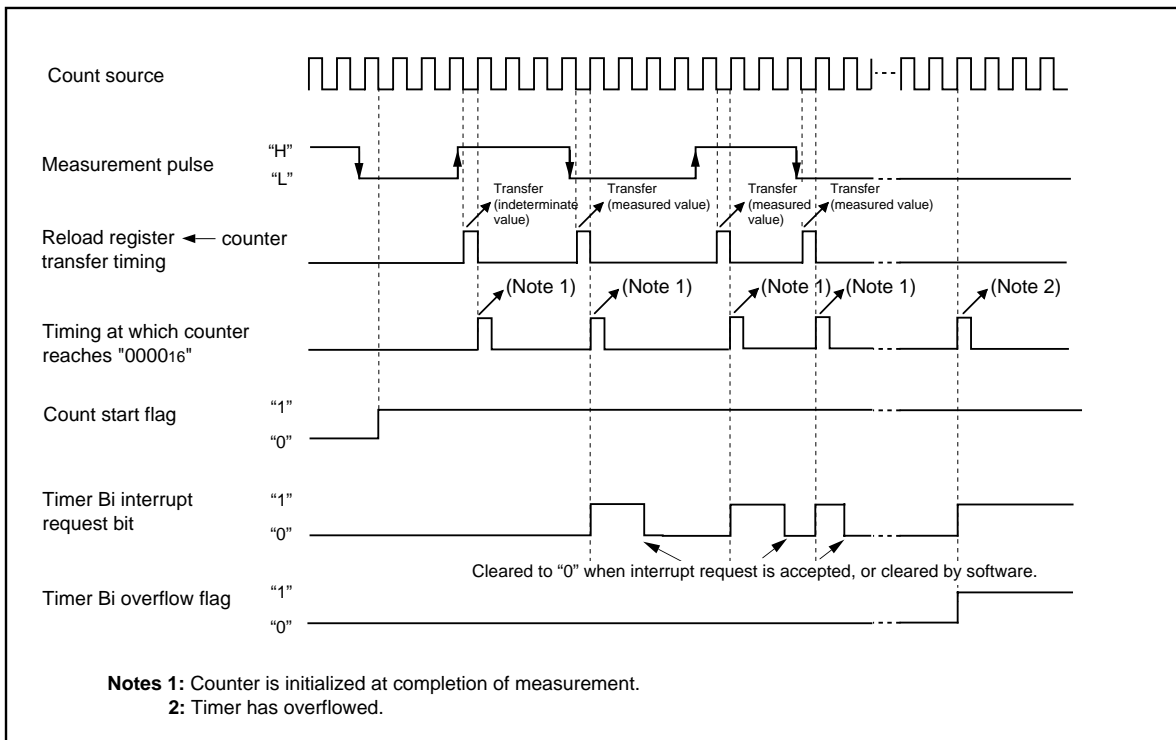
Count source

Measurement pulse "H" "L"

Transfer (indeterminate value)
Transfer (measured value)
Transfer (measured value)
Transfer (measured value)

Reload register ← counter transfer timing

(Note 1) (Note 1) (Note 1) (Note 1) (Note 2)

Timing at which counter reaches "0000$_{16}$"

Count start flag "1" "0"

Timer Bi interrupt request bit "1" "0"

Cleared to "0" when interrupt request is accepted, or cleared by software.

Timer Bi overflow flag "1" "0"

**Notes 1:** Counter is initialized at completion of measurement.
**2:** Timer has overflowed.